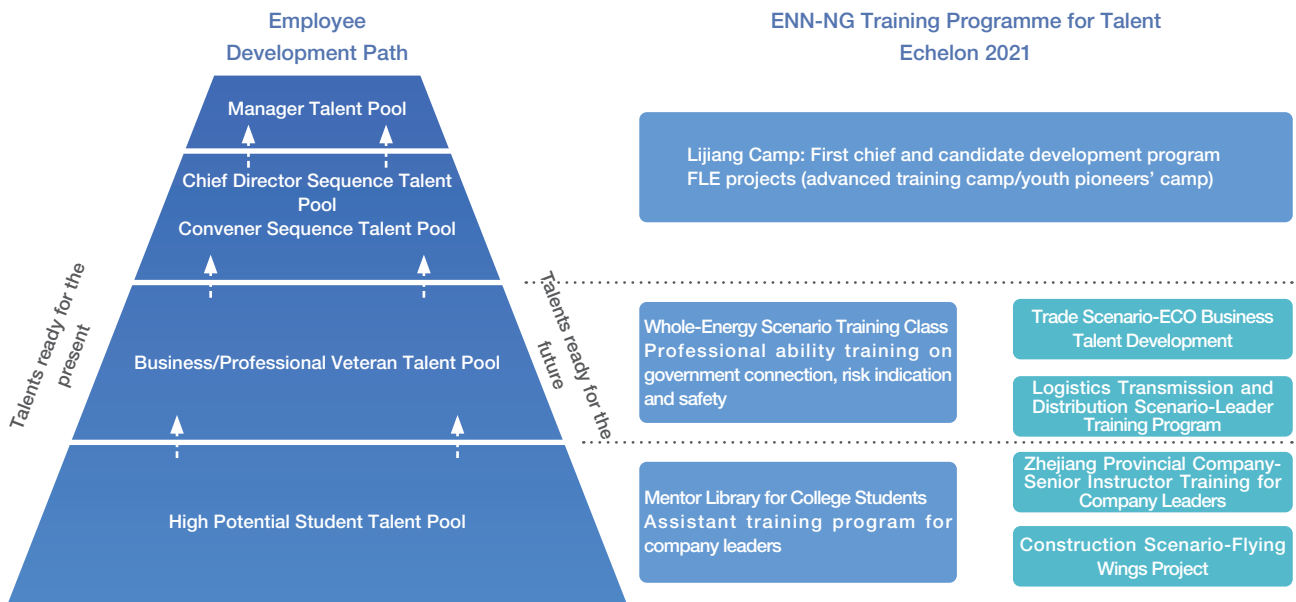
Employee Development Path

Manager Talent Pool

Chief Director Sequence Talent Pool
Convener Sequence Talent Pool

Business/Professional Veteran Talent Pool

High Potential Student Talent Pool

Talents ready for the present

Talents ready for the future

ENN-NG Training Programme for Talent Echelon 2021

Lijiang Camp: First chief and candidate development program
FLE projects (advanced training camp/youth pioneers' camp)

Whole-Energy Scenario Training Class
Professional ability training on government connection, risk indication and safety

Trade Scenario-ECO Business Talent Development

Logistics Transmission and Distribution Scenario-Leader Training Program

Mentor Library for College Students
Assistant training program for company leaders

Zhejiang Provincial Company-Senior Instructor Training for Company Leaders

Construction Scenario-Flying Wings Project